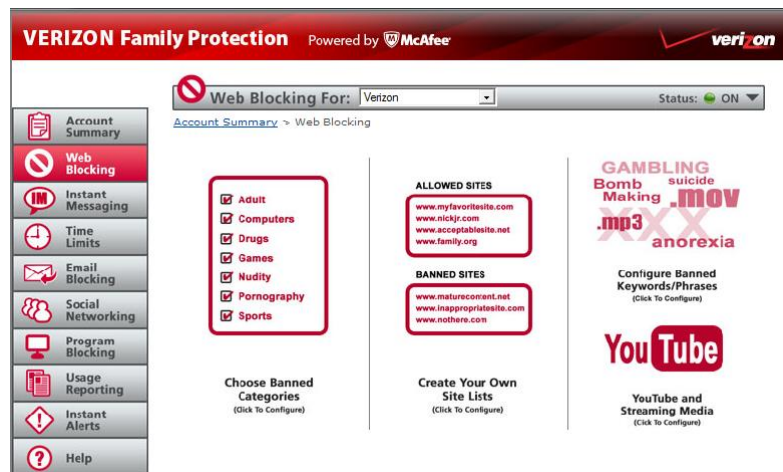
VERIZON Family Protection Powered by McAfee

verizon

Web Blocking For: Verizon

Status: ON

Account Summary > Web Blocking

Account Summary

Web Blocking

Instant Messaging

Time Limits

Email Blocking

Social Networking

Program Blocking

Usage Reporting

Instant Alerts

Help

Adult
Computers
Drugs
Games
Nudity
Pornography
Sports

Choose Banned Categories
(Click To Configure)

ALLOWED SITES
www.myfavoritesite.com
www.nickjr.com
www.acceptablesite.net
www.family.org

BANNED SITES
www.maturecontent.net
www.inappropriatesite.com
www.nothere.com

Create Your Own Site Lists
(Click To Configure)

GAMBLING
Bomb Making
suicide
.mov
.mp3
XXX
anorexia

Configure Banned Keywords/Phrases
(Click To Configure)

YouTube

YouTube and Streaming Media
(Click To Configure)